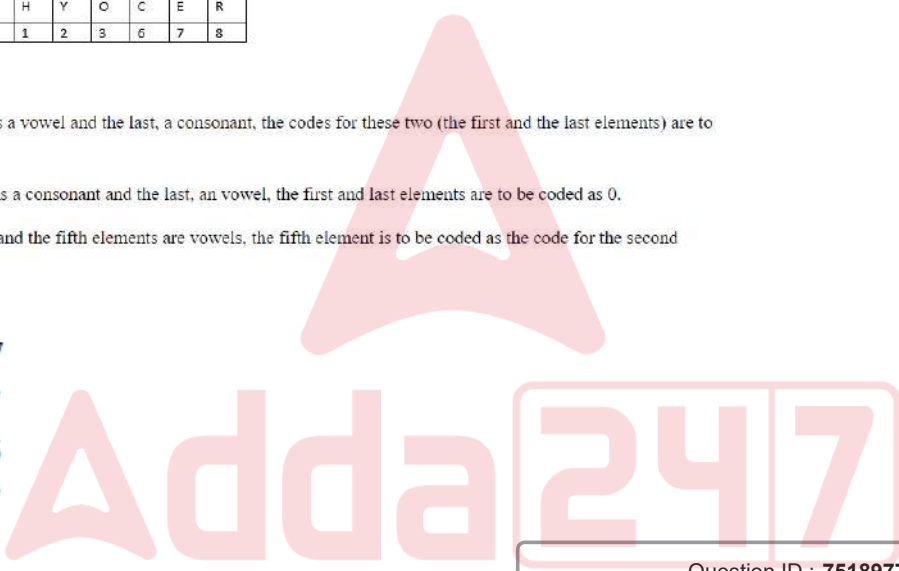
| H | Y | O | C | E | R |
|---|---|---|---|---|---|
| 1 | 2 | 3 | 6 | 7 | 8 |

s a vowel and the last, a consonant, the codes for these two (the first and the last elements) are to

s a consonant and the last, an vowel, the first and last elements are to be coded as 0.

and the fifth elements are vowels, the fifth element is to be coded as the code for the second

Adda247

Question ID : 751897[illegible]